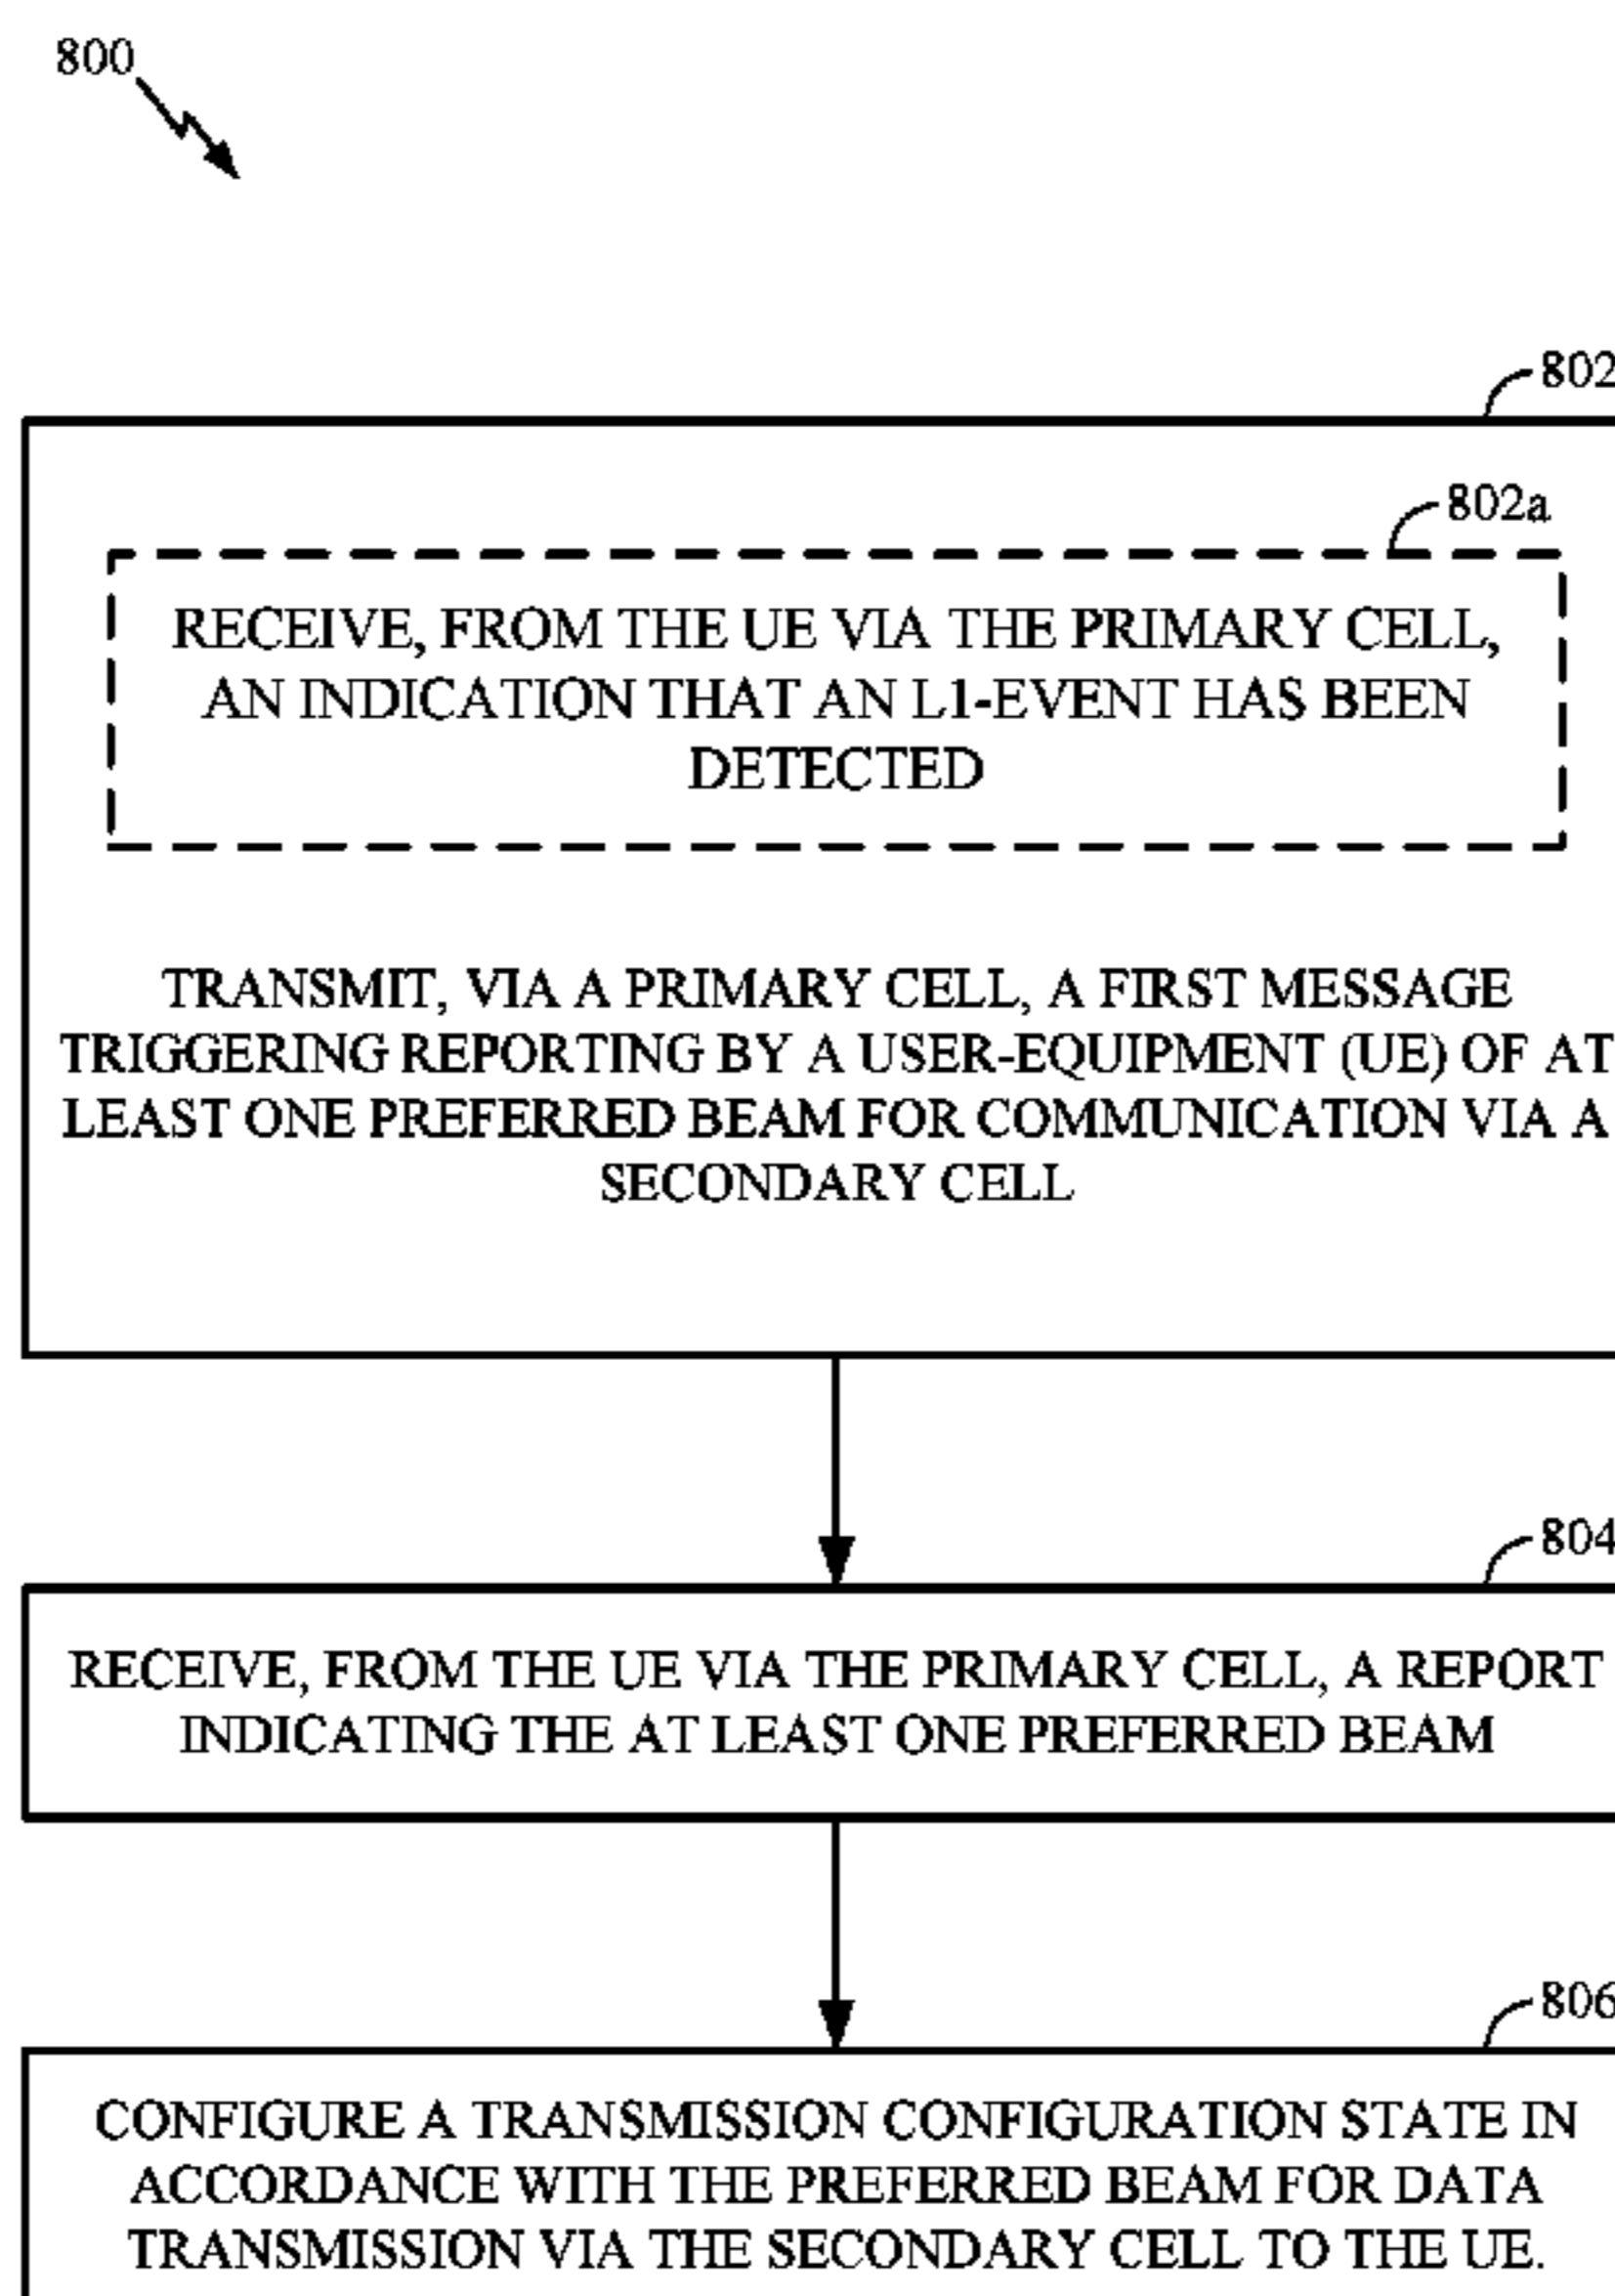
800

802

802a

RECEIVE, FROM THE UE VIA THE PRIMARY CELL, AN INDICATION THAT AN L1-EVENT HAS BEEN DETECTED

TRANSMIT, VIA A PRIMARY CELL, A FIRST MESSAGE TRIGGERING REPORTING BY A USER-EQUIPMENT (UE) OF AT LEAST ONE PREFERRED BEAM FOR COMMUNICATION VIA A SECONDARY CELL

804

RECEIVE, FROM THE UE VIA THE PRIMARY CELL, A REPORT INDICATING THE AT LEAST ONE PREFERRED BEAM

806

CONFIGURE A TRANSMISSION CONFIGURATION STATE IN ACCORDANCE WITH THE PREFERRED BEAM FOR DATA TRANSMISSION VIA THE SECONDARY CELL TO THE UE.